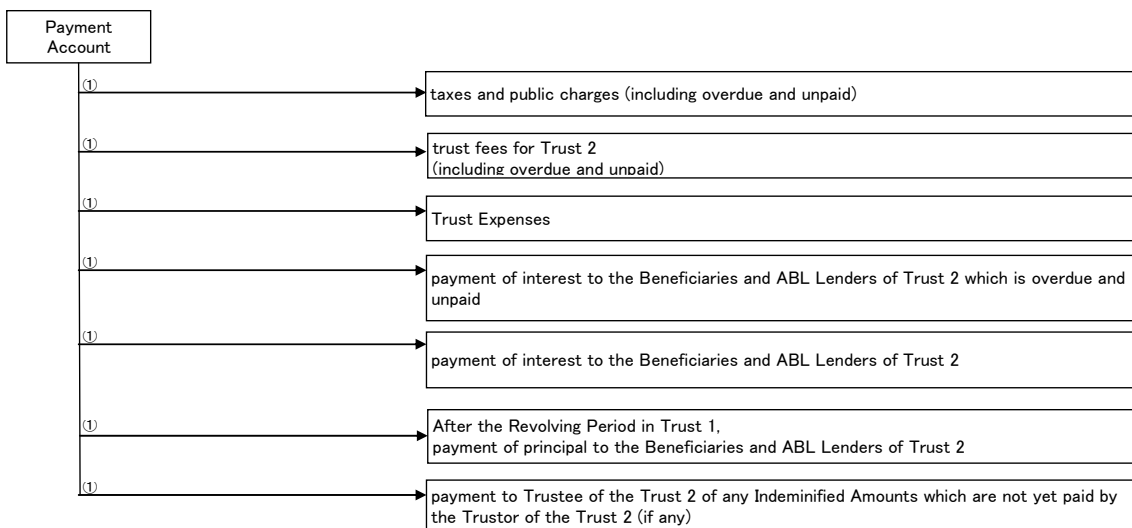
Payment Account

①

taxes and public charges (including overdue and unpaid)

①

trust fees for Trust 2
(including overdue and unpaid)

①

Trust Expenses

①

payment of interest to the Beneficiaries and ABL Lenders of Trust 2 which is overdue and unpaid

①

payment of interest to the Beneficiaries and ABL Lenders of Trust 2

①

After the Revolving Period in Trust 1,
payment of principal to the Beneficiaries and ABL Lenders of Trust 2

①

payment to Trustee of the Trust 2 of any Indeminified Amounts which are not yet paid by the Trustor of the Trust 2 (if any)